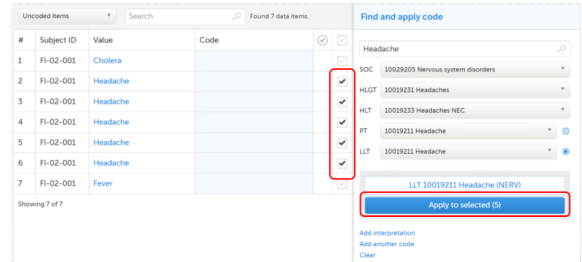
Uncoded items
Search
Found 7 data items.

| # | Subject ID | Value | Code |
|---|---|---|---|
| 1 | FI-02-001 | Cholera | |
| 2 | FI-02-001 | Headache | |
| 3 | FI-02-001 | Headache | |
| 4 | FI-02-001 | Headache | |
| 5 | FI-02-001 | Headache | |
| 6 | FI-02-001 | Headache | |
| 7 | FI-02-001 | Fever | |

Showing 7 of 7

Find and apply code

Headache

SOC 10029205 Nervous system disorders
HLGT 10019231 Headaches
HLT 10019233 Headaches NEC
PT 10019211 Headache
LLT 10019211 Headache

LLT 10019211 Headache (NERV)

Apply to selected (5)

Add interpretation
Add another code
Clear